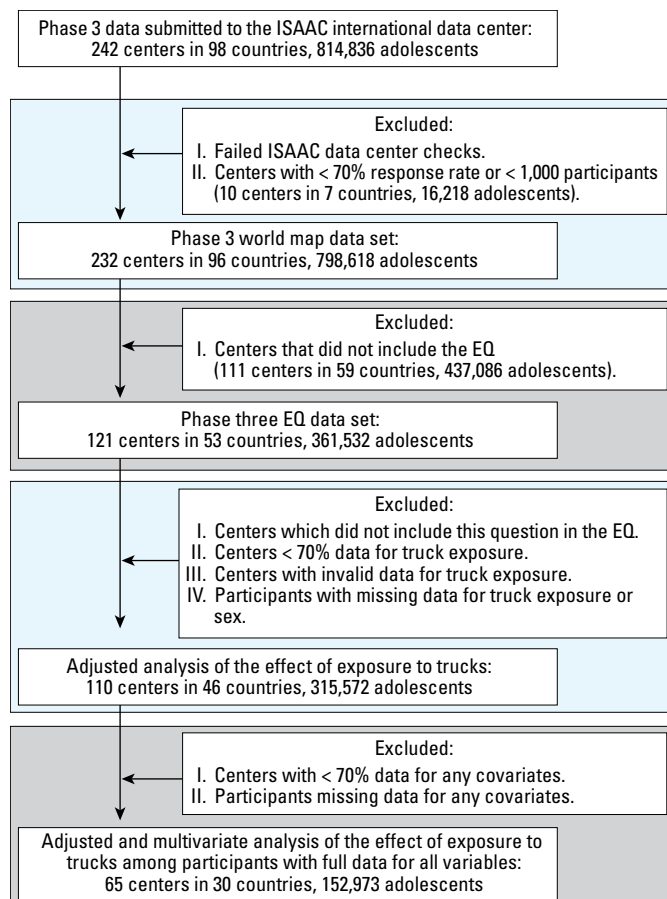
Phase 3 data submitted to the ISAAC international data center: 242 centers in 98 countries, 814,836 adolescents

Excluded:
I. Failed ISAAC data center checks.
II. Centers with < 70% response rate or < 1,000 participants (10 centers in 7 countries, 16,218 adolescents).

Phase 3 world map data set: 232 centers in 96 countries, 798,618 adolescents

Excluded:
I. Centers that did not include the EQ (111 centers in 59 countries, 437,086 adolescents).

Phase three EQ data set: 121 centers in 53 countries, 361,532 adolescents

Excluded:
I. Centers which did not include this question in the EQ.
II. Centers < 70% data for truck exposure.
III. Centers with invalid data for truck exposure.
IV. Participants with missing data for truck exposure or sex.

Adjusted analysis of the effect of exposure to trucks: 110 centers in 46 countries, 315,572 adolescents

Excluded:
I. Centers with < 70% data for any covariates.
II. Participants missing data for any covariates.

Adjusted and multivariate analysis of the effect of exposure to trucks among participants with full data for all variables: 65 centers in 30 countries, 152,973 adolescents